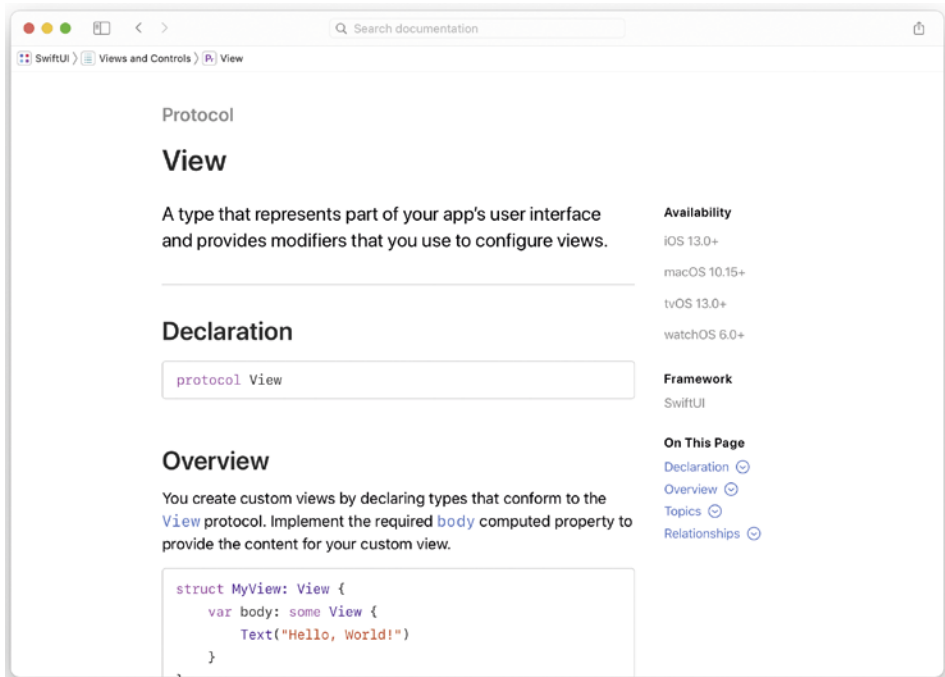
Search documentation

SwiftUI 〉 Views and Controls 〉 Pr View

Protocol

View

A type that represents part of your app's user interface and provides modifiers that you use to configure views.

Declaration

```
protocol View
```

Overview

You create custom views by declaring types that conform to the View protocol. Implement the required body computed property to provide the content for your custom view.

```
struct MyView: View {
    var body: some View {
        Text("Hello, World!")
    }
```

Availability
iOS 13.0+
macOS 10.15+
tvOS 13.0+
watchOS 6.0+

Framework
SwiftUI

On This Page
Declaration
Overview
Topics
Relationships